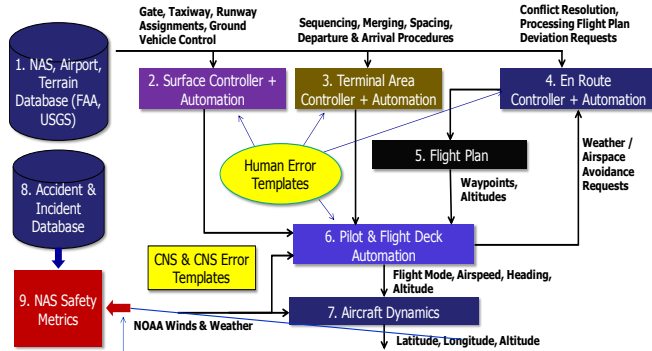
Gate, Taxiway, Runway Assignments, Ground Vehicle Control

Sequencing, Merging, Spacing, Departure & Arrival Procedures

Conflict Resolution, Processing Flight Plan Deviation Requests

1. NAS, Airport, Terrain Database (FAA, USGS)

2. Surface Controller + Automation

3. Terminal Area Controller + Automation

4. En Route Controller + Automation

Weather / Airspace Avoidance Requests

5. Flight Plan

Human Error Templates

Waypoints, Altitudes

8. Accident & Incident Database

6. Pilot & Flight Deck Automation

CNS & CNS Error Templates

Flight Mode, Airspeed, Heading, Altitude

9. NAS Safety Metrics

7. Aircraft Dynamics

NOAA Winds & Weather

Latitude, Longitude, Altitude